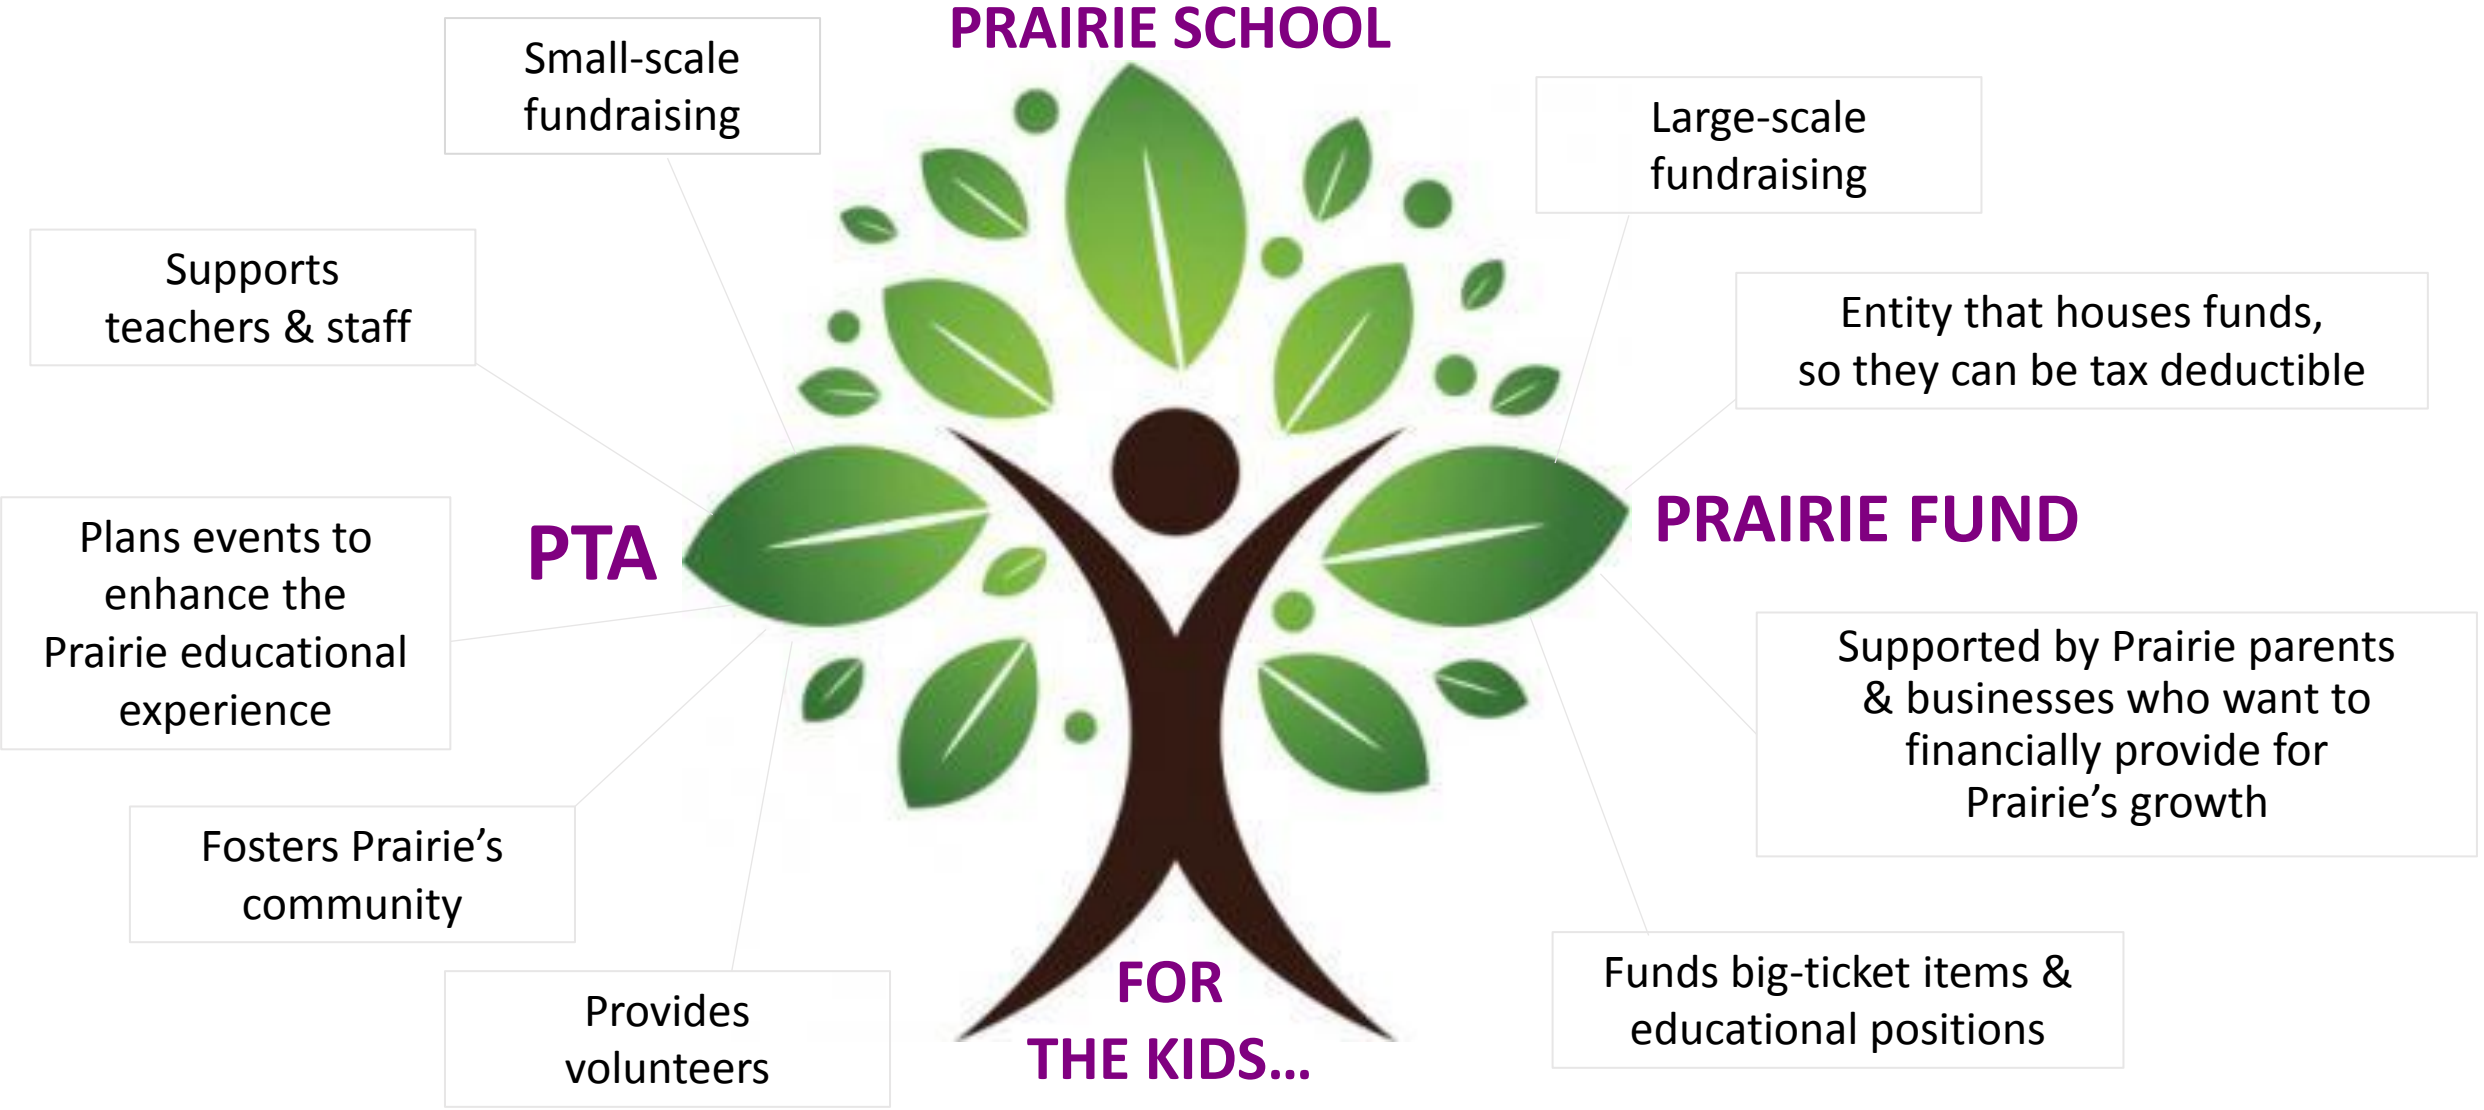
PRAIRIE SCHOOL

Small-scale fundraising

Large-scale fundraising

Supports teachers & staff

Entity that houses funds, so they can be tax deductible

PTA

PRAIRIE FUND

Plans events to enhance the Prairie educational experience

Supported by Prairie parents & businesses who want to financially provide for Prairie's growth

Fosters Prairie's community

Provides volunteers

FOR THE KIDS...

Funds big-ticket items & educational positions